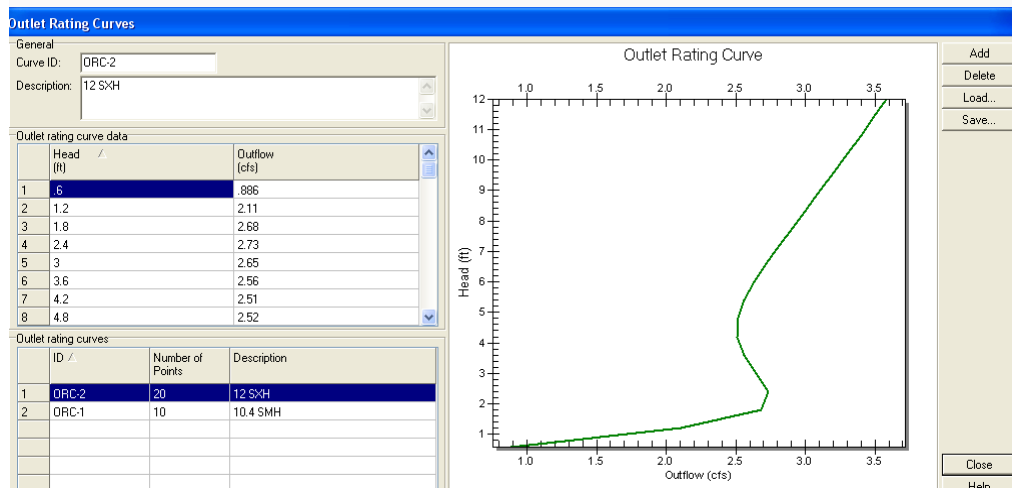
Outlet Rating Curves

General
Curve ID: ORC-2
Description: 12 SXH

Outlet rating curve data

| | Head (ft) | Outflow (cfs) |
|---|---|---|
| 1 | .6 | .886 |
| 2 | 1.2 | 2.11 |
| 3 | 1.8 | 2.68 |
| 4 | 2.4 | 2.73 |
| 5 | 3 | 2.65 |
| 6 | 3.6 | 2.56 |
| 7 | 4.2 | 2.51 |
| 8 | 4.8 | 2.52 |

Outlet rating curves

| | ID | Number of Points | Description |
|---|---|---|---|
| 1 | ORC-2 | 20 | 12 SXH |
| 2 | ORC-1 | 10 | 10.4 SMH |

Outlet Rating Curve

1.0 1.5 2.0 2.5 3.0 3.5

12 11 10 9 8 7 6 5 4 3 2 1

Head (ft)

1.0 1.5 2.0 2.5 3.0 3.5

Outflow (cfs)

Add
Delete
Load...
Save...

Close
Help